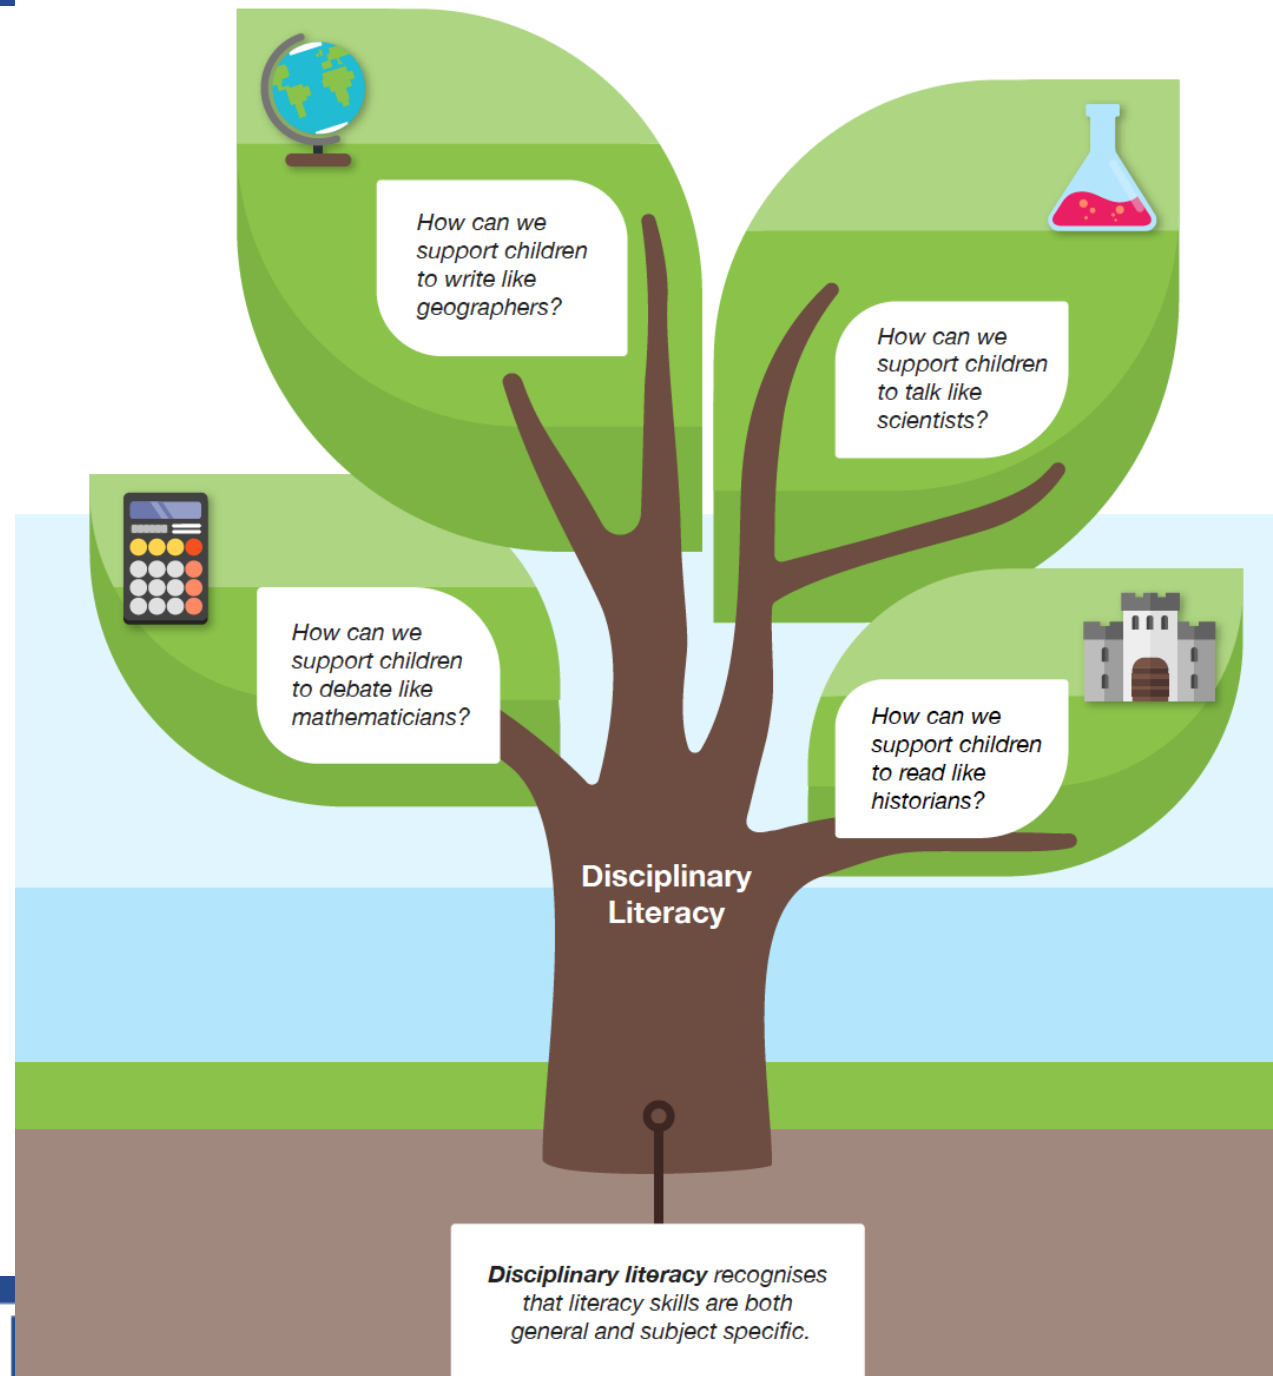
How can we support children to write like geographers?

How can we support children to talk like scientists?

How can we support children to debate like mathematicians?

How can we support children to read like historians?

Disciplinary Literacy

*Disciplinary literacy* recognises that literacy skills are both general and subject specific.